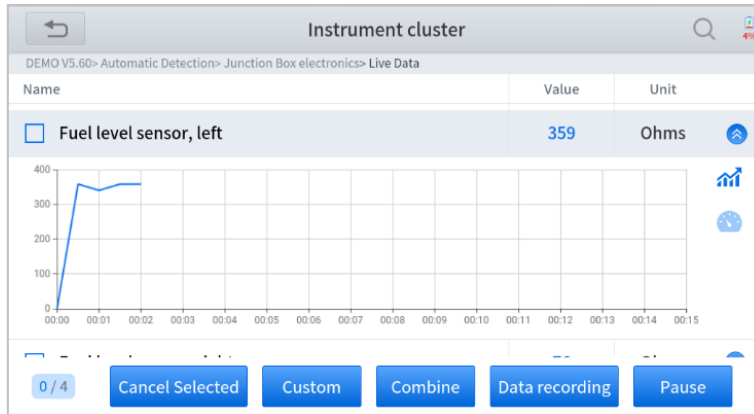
Instrument cluster

4%

DEMO V5.60> Automatic Detection> Junction Box electronics> Live Data

| Name | Value | Unit |
|---|---|---|
| Fuel level sensor, left | 359 | Ohms |

400
300
200
100
0

00:00 00:01 00:02 00:03 00:04 00:05 00:06 00:07 00:08 00:09 00:10 00:11 00:12 00:13 00:14 00:15

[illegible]

0 / 4

Cancel Selected

Custom

Combine

Data recording

Pause